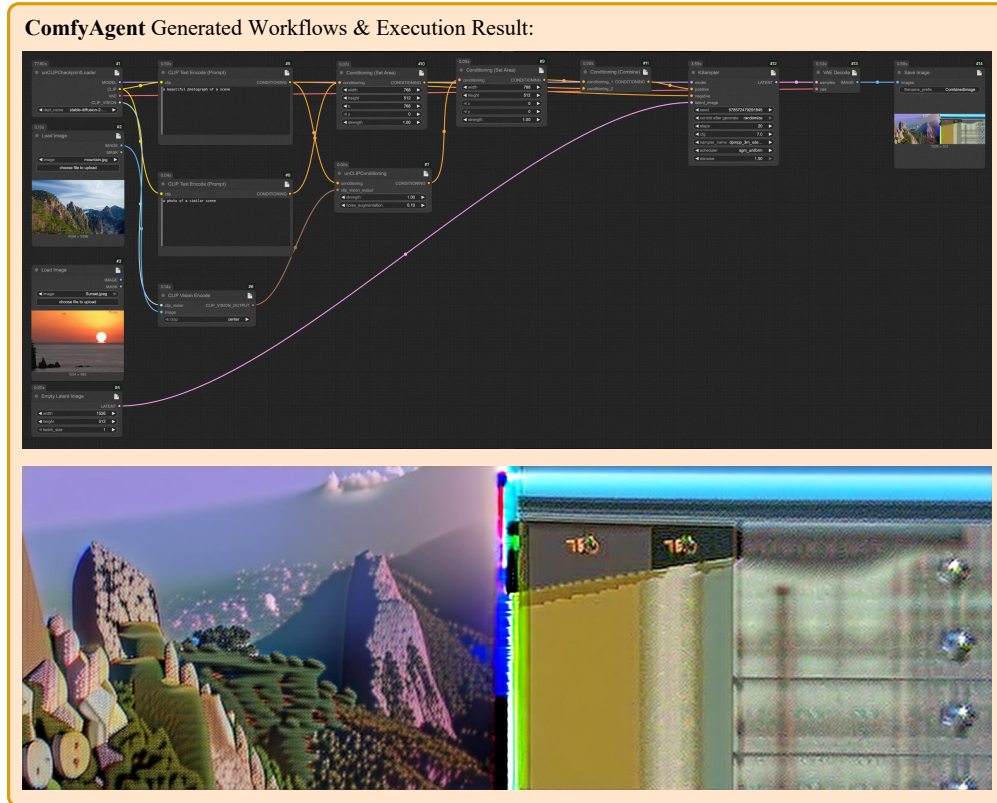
**ComfyAgent** Generated Workflows & Execution Result:

unCLIPCheckpointLoader
MODEL
CLIP
VAE
CLIP_VISION
ckpt_name stable-diffusion-2...

Load Image
IMAGE
MASK
image mountain.jpeg
choose file to upload

Load Image
IMAGE
MASK
image Sunset.jpeg
choose file to upload

Empty Latent Image
LATENT
width 1536
height 512
batch_size 1

CLIP Text Encode (Prompt)
clip
CONDITIONING
a beautiful photograph of a scene

CLIP Text Encode (Prompt)
clip
CONDITIONING
a photo of a similar scene

CLIP Vision Encode
clip_vision
image
CLIP_VISION_OUTPUT
crop center

Conditioning (Set Area)
conditioning
CONDITIONING
width 768
height 512
x 768
y 0
strength 1.00

unCLIPConditioning
conditioning
clip_vision_output
CONDITIONING
strength 1.00
noise_augmentation 0.10

Conditioning (Set Area)
conditioning
CONDITIONING
width 768
height 512
x 0
y 0
strength 1.00

Conditioning (Combine)
conditioning_1
conditioning_2
CONDITIONING

KSampler
model
positive
negative
latent_image
LATENT
seed
control after generate randomize
steps 20
cfg 7.0
sampler_name dpmpp_2m_sde...
scheduler sgm_uniform
denoise 1.00

VAE Decode
samples
vae
IMAGE

Save Image
images
filename_prefix CombinedImage